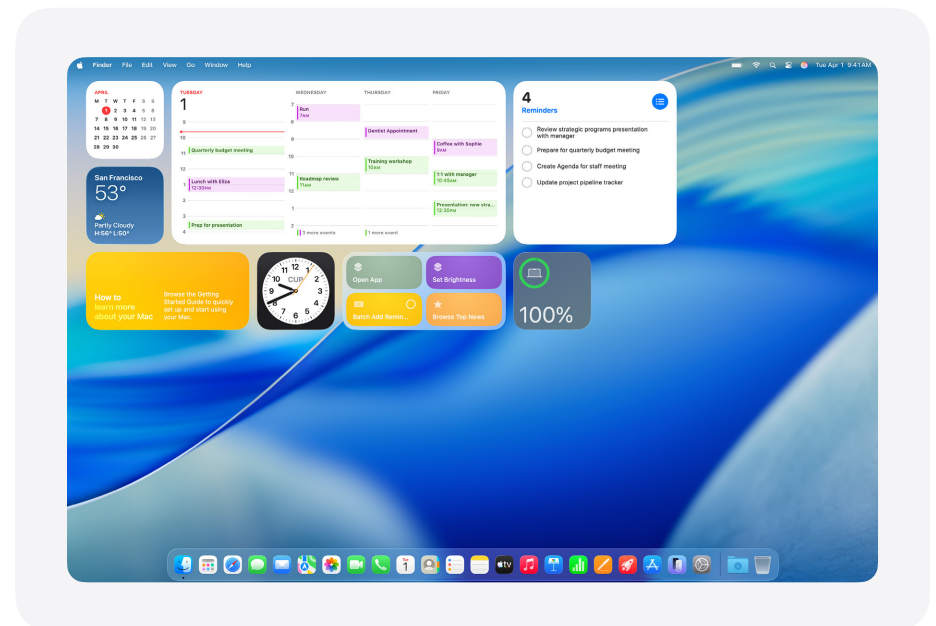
Finder File Edit View Go Window Help

Tue Apr 1 9:41 AM

APRIL
S M T W T F S
1 2 3 4 5
6 7 8 9 10 11 12
13 14 15 16 17 18 19
20 21 22 23 24 25 26
27 28 29 30

TUESDAY
1

WEDNESDAY

THURSDAY

FRIDAY

Run
7AM

Dentist Appointment

Coffee with Sophie
8AM

Quarterly budget meeting

Training workshop
10AM

Roadmap review
11AM

1:1 with manager
10:45AM

Lunch with Eliza
12:30PM

Presentation: new stra...
12:30PM

Prep for presentation

3 more events

1 more event

9
10
11
12
1
2
3
8
9
10
11
12
1
2

4
Reminders

Review strategic programs presentation with manager

Prepare for quarterly budget meeting

Create Agenda for staff meeting

Update project pipeline tracker

San Francisco
53°
Partly Cloudy
H:56° L:50°

How to learn more about your Mac

Browse the Getting Started Guide to quickly set up and start using your Mac.

CUP
12
1
2
3
4
5
6
7
8
9
10
11

Open App

Set Brightness

Batch Add Remin...

Browse Top News

100%

1